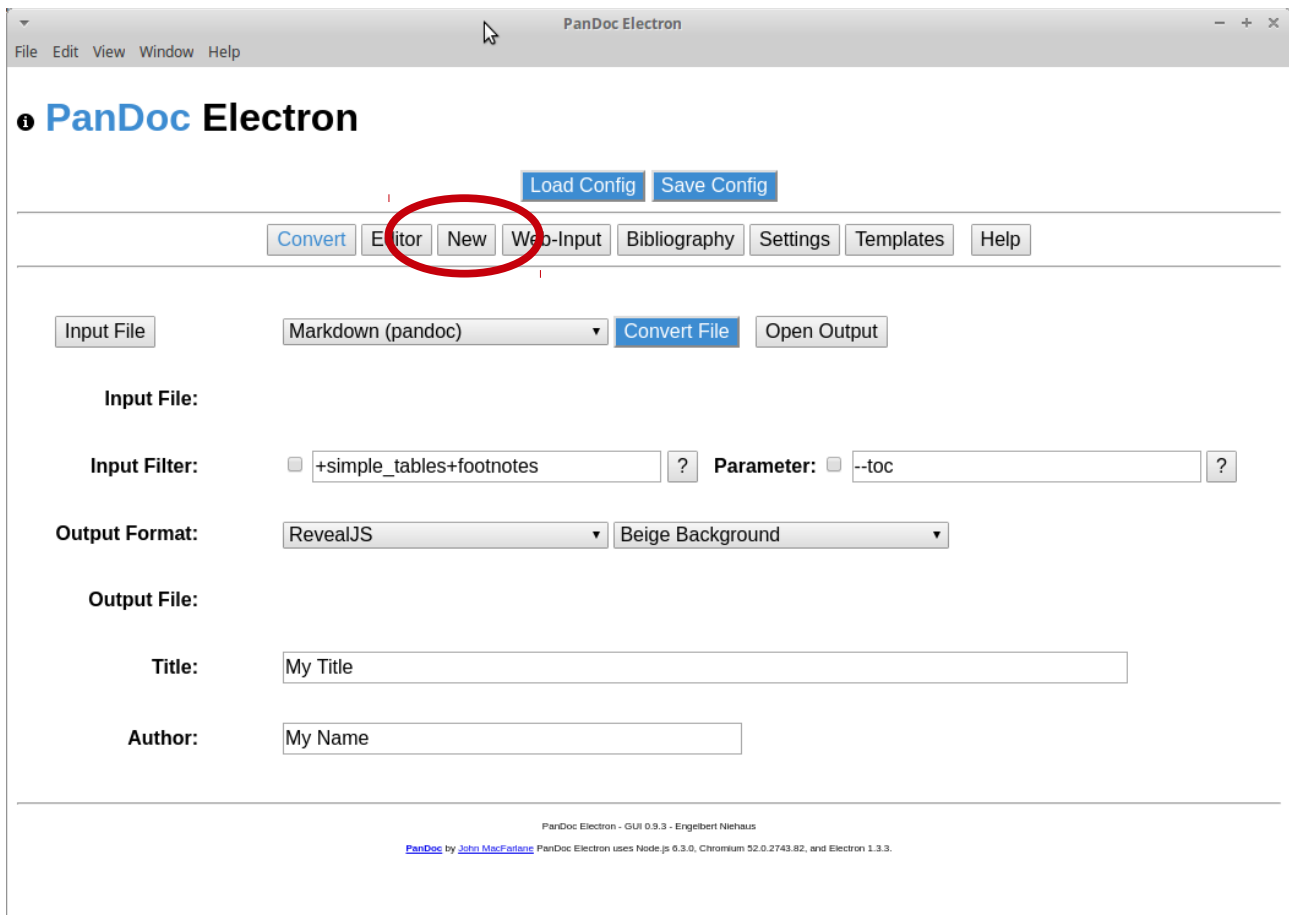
PanDoc Electron

File Edit View Window Help

PanDoc Electron

Load Config Save Config

Convert E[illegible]itor New We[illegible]-Input Bibliography Settings Templates Help

Input File Markdown (pandoc) Convert File Open Output

Input File:

Input Filter: +simple_tables+footnotes ? Parameter: --toc ?

Output Format: RevealJS Beige Background

Output File:

Title: My Title

Author: My Name

PanDoc Electron - GUI 0.9.3 - Engelbert Niehaus

PanDoc by John MacFarlane PanDoc Electron uses Node.js 6.3.0, Chromium 52.0.2743.82, and Electron 1.3.3.